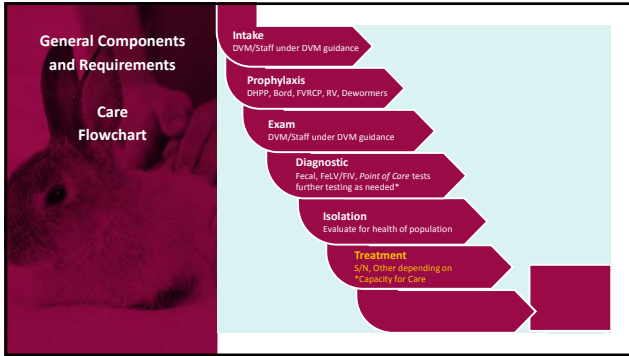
General Components and Requirements

Care Flowchart

Intake
DVM/Staff under DVM guidance

Prophylaxis
DHPP, Bord, FVRCP, RV, Dewormers

Exam
DVM/Staff under DVM guidance

Diagnostic
Fecal, FeLV/FIV, *Point of Care* tests further testing as needed*

Isolation
Evaluate for health of population

Treatment
S/N, Other depending on *Capacity for Care